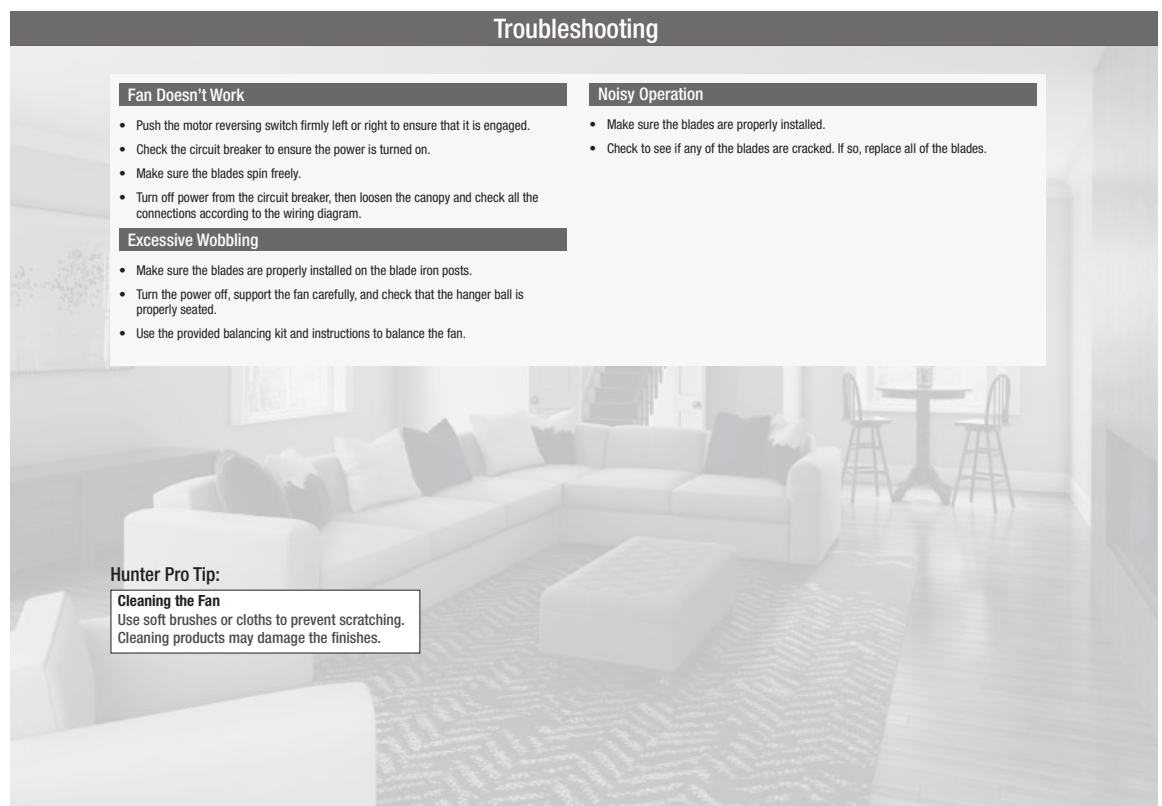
Troubleshooting

Fan Doesn't Work

• Push the motor reversing switch firmly left or right to ensure that it is engaged.
• Check the circuit breaker to ensure the power is turned on.
• Make sure the blades spin freely.
• Turn off power from the circuit breaker, then loosen the canopy and check all the connections according to the wiring diagram.

Excessive Wobbling

• Make sure the blades are properly installed on the blade iron posts.
• Turn the power off, support the fan carefully, and check that the hanger ball is properly seated.
• Use the provided balancing kit and instructions to balance the fan.

Noisy Operation

• Make sure the blades are properly installed.
• Check to see if any of the blades are cracked. If so, replace all of the blades.

Hunter Pro Tip:

Cleaning the Fan
Use soft brushes or cloths to prevent scratching. Cleaning products may damage the finishes.